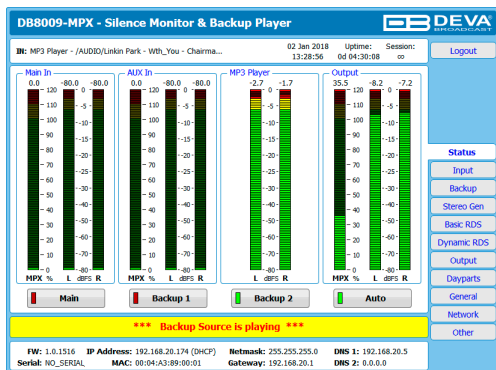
DB8009-MPX - Silence Monitor & Backup Player

DEVA BROADCAST

MP3 Player - /AUDIO/Linkin Park - Wth_You - Chairma...

02 Jan 2018 13:28:56

Uptime: 0d 04:30:08

Session: ∞

Logout

Main In
0.0 -80.0 -80.0
120 110 100 90 80 70 60 50 40 30 20 10 0
0 -5 -10 -15 -20 -25 -30 -35 -40 -45 -50 -55 -60 -70 -80
MPX % L dBFS R

AUX In
0.0 -80.0 -80.0
120 110 100 90 80 70 60 50 40 30 20 10 0
0 -5 -10 -15 -20 -25 -30 -35 -40 -45 -50 -55 -60 -70 -80
MPX % L dBFS R

MP3 Player
-2.7 -1.7
0 -5 -10 -15 -20 -25 -30 -35 -40 -45 -50 -55 -60 -70 -80
L dBFS R

Output
35.5 -8.2 -7.2
120 110 100 90 80 70 60 50 40 30 20 10 0
0 -5 -10 -15 -20 -25 -30 -35 -40 -45 -50 -55 -60 -70 -80
MPX % L dBFS R

Main
Backup 1
Backup 2
Auto

*** Backup Source is playing ***

Status
Input
Backup
Stereo Gen
Basic RDS
Dynamic RDS
Output
Dayparts
General
Network
Other

FW: 1.0.1516
Serial: NO_SERIAL
IP Address: 192.168.20.174 (DHCP)
MAC: 00:04:A3:89:00:01
Netmask: 255.255.255.0
Gateway: 192.168.20.1
DNS 1: 192.168.20.5
DNS 2: 0.0.0.0